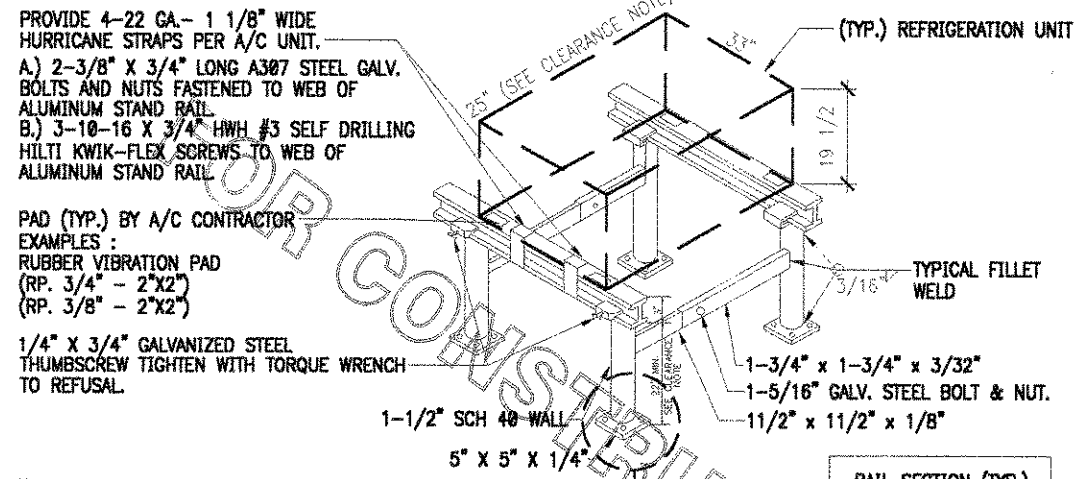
PROVIDE 4-22 GA.- 1 1/8" WIDE HURRICANE STRAPS PER A/C UNIT.
A.) 2-3/8" X 3/4" LONG A307 STEEL GALV. BOLTS AND NUTS FASTENED TO WEB OF ALUMINUM STAND RAIL.
B.) 3-10-16 X 3/4" HWH #3 SELF DRILLING HILTI KWIK-FLEX SCREWS TO WEB OF ALUMINUM STAND RAIL.

PAD (TYP.) BY A/C CONTRACTOR
EXAMPLES :
RUBBER VIBRATION PAD
(RP. 3/4" - 2"X2")
(RP. 3/8" - 2"X2")

1/4" X 3/4" GALVANIZED STEEL THUMBSCREW TIGHTEN WITH TORQUE WRENCH TO REFUSAL.

25" (SEE CLEARANCE NOTE)
33"
(TYP.) REFRIGERATION UNIT
19 1/2
3/16
TYPICAL FILLET WELD
32" MIN. SEE CLEARANCE NOTE
1-3/4" x 1-3/4" x 3/32"
1-5/16" GALV. STEEL BOLT & NUT.
1-1/2" SCH 40 WALL
11/2" x 11/2" x 1/8"
5" X 5" X 1/4"
RAIL SECTION (TYP.)
NOT FOR CONSTRUCTION